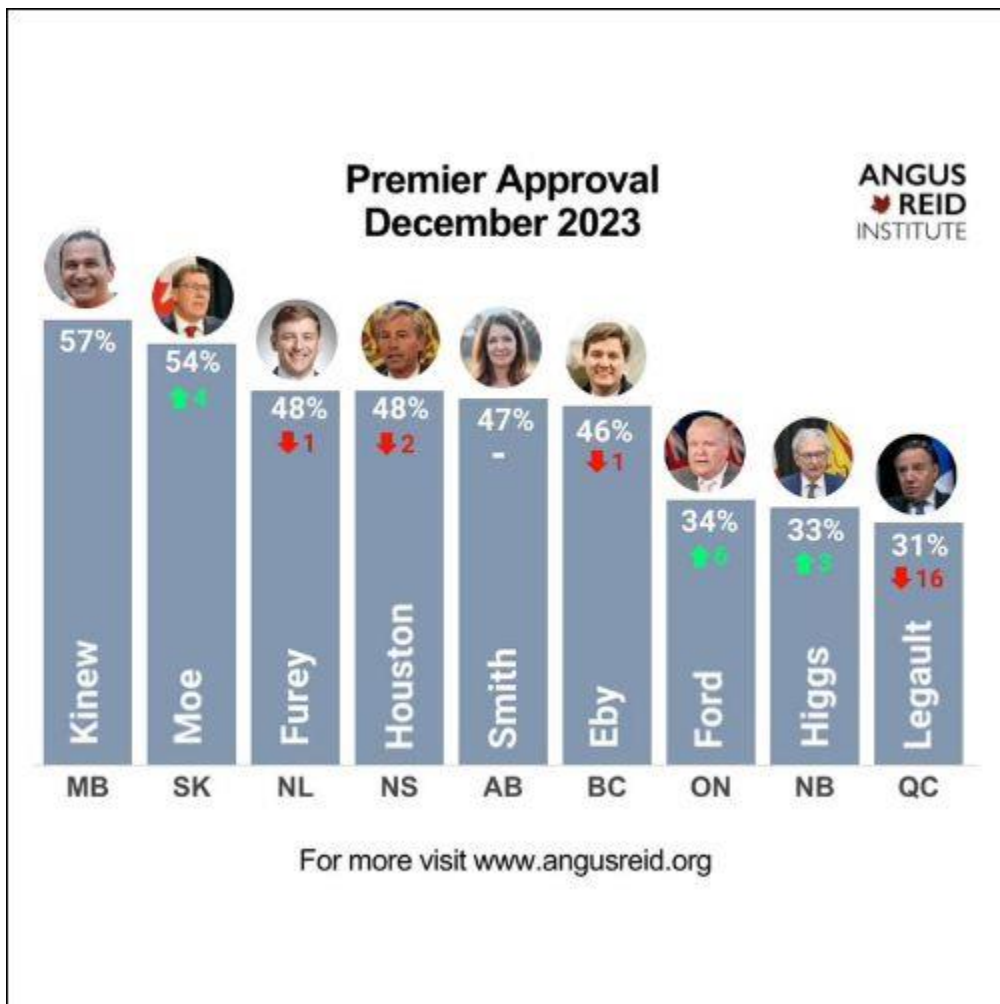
Premier Approval
December 2023

ANGUS REID INSTITUTE

| Kinew | Moe | Furey | Houston | Smith | Eby | Ford | Higgs | Legault |
|---|---|---|---|---|---|---|---|---|
| 57% | 54% | 48% | 48% | 47% | 46% | 34% | 33% | 31% |
| | ⬆4 | ⬇1 | ⬇2 | - | ⬇1 | ⬆6 | ⬆3 | ⬇16 |
| MB | SK | NL | NS | AB | BC | ON | NB | QC |

For more visit www.angusreid.org